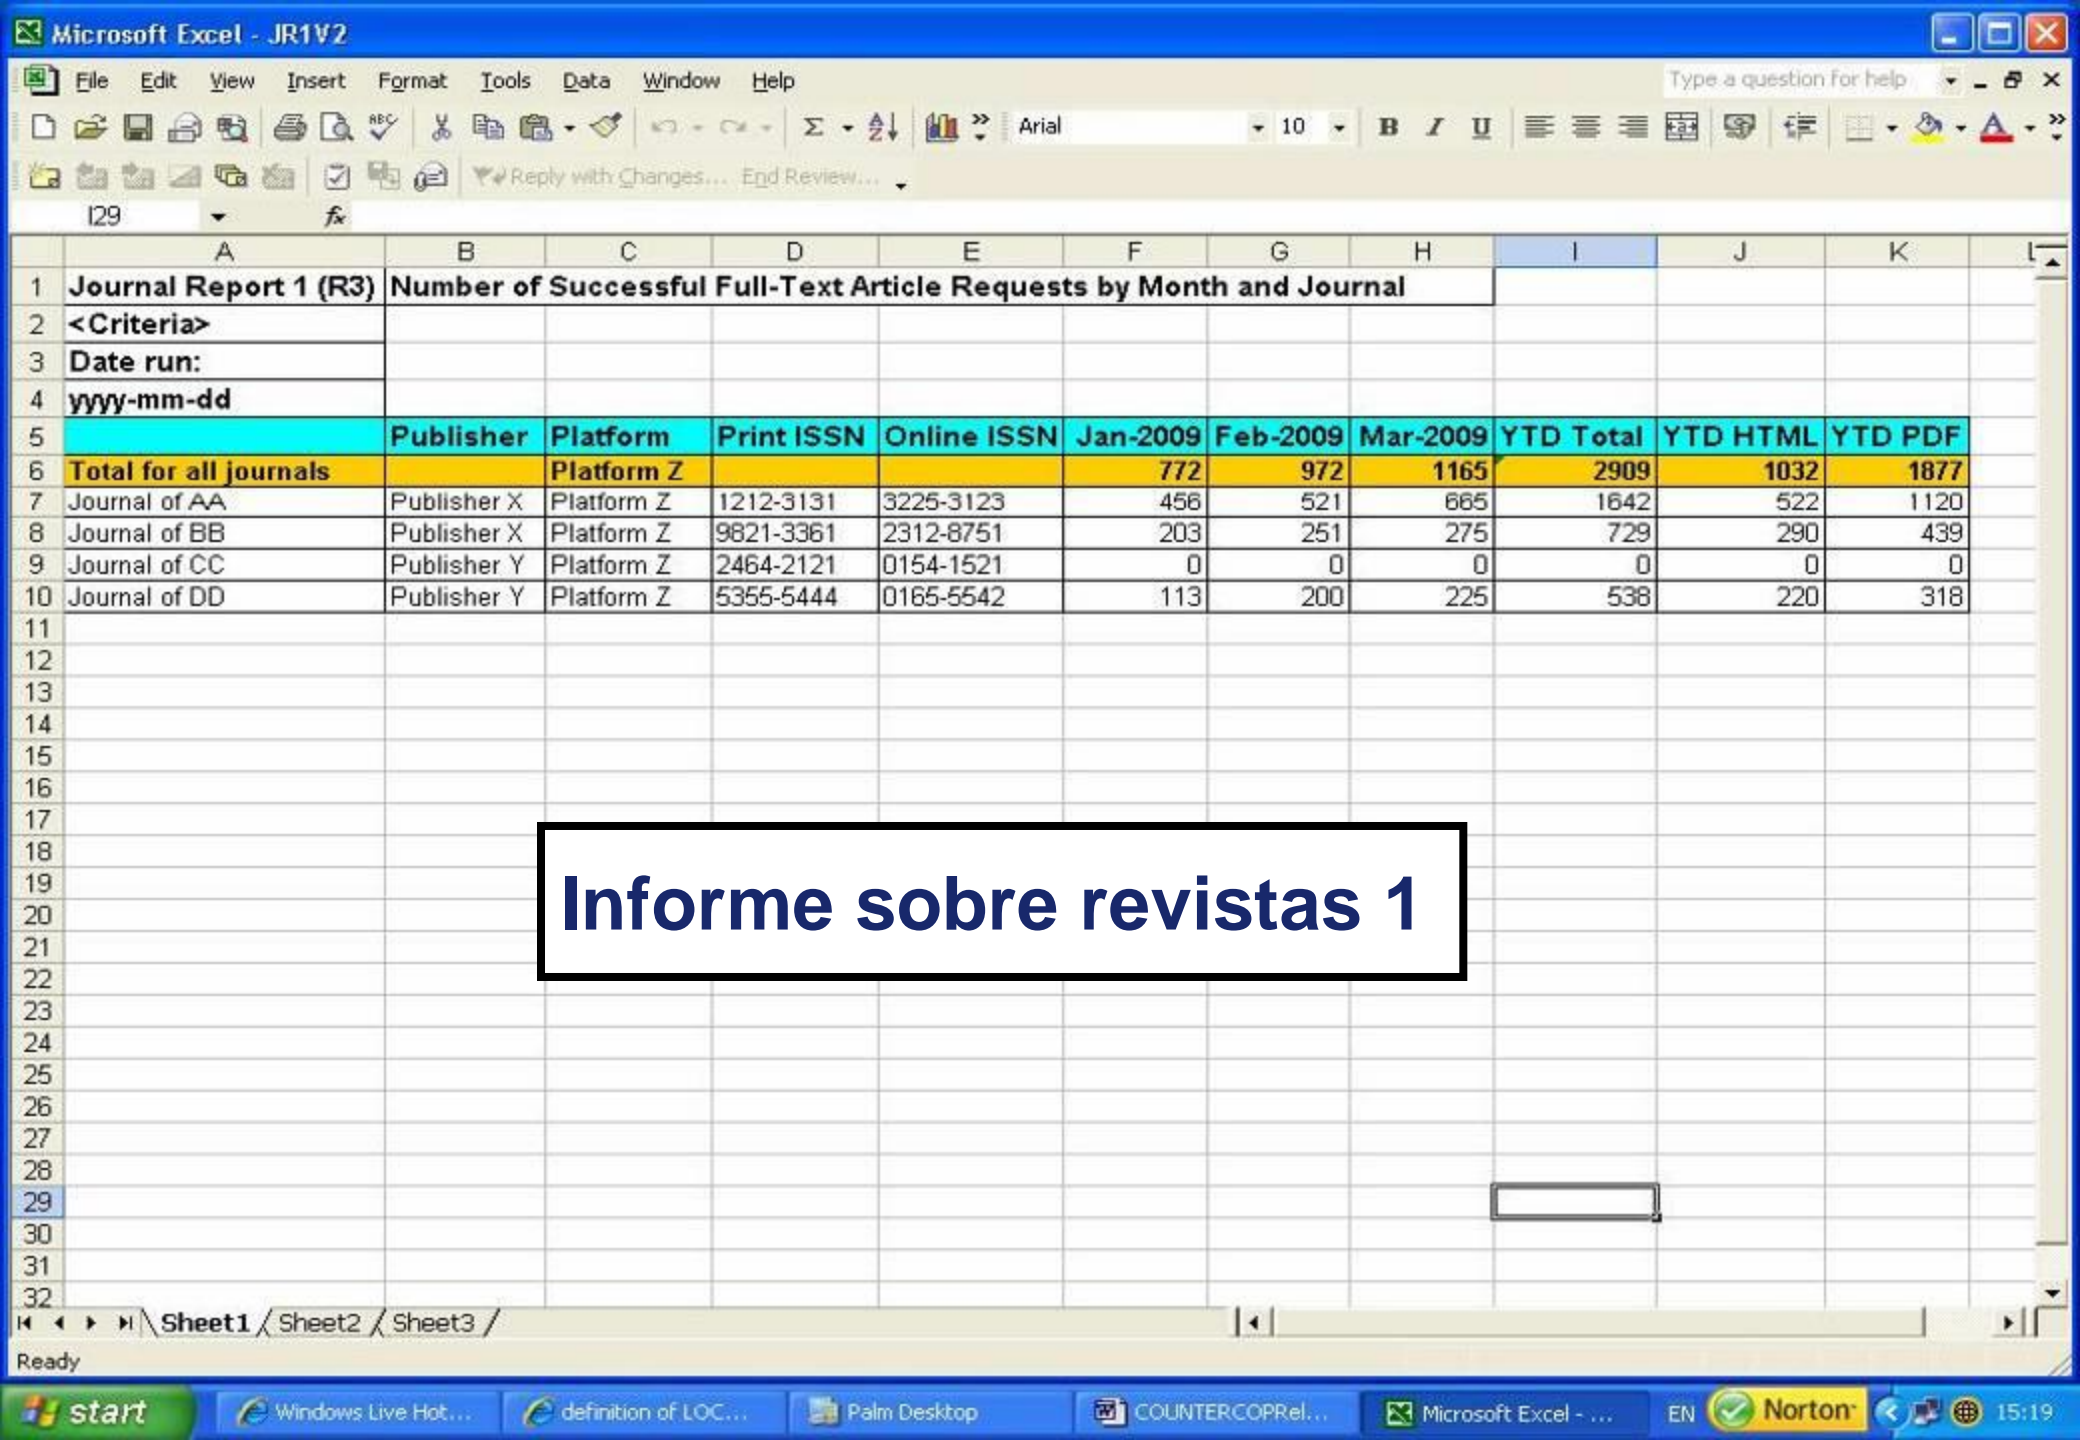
Microsoft Excel - JR1V2

File Edit View Insert Format Tools Data Window Help

Type a question for help

Arial 10

Reply with Changes... End Review...

I29 fx

| | A | B | C | D | E | F | G | H | I | J | K |
|---|---|---|---|---|---|---|---|---|---|---|---|
| 1 | Journal Report 1 (R3) | Number of Successful Full-Text Article Requests by Month and Journal | | | | | | | | | |
| 2 | <Criteria> | | | | | | | | | | |
| 3 | Date run: | | | | | | | | | | |
| 4 | yyyy-mm-dd | | | | | | | | | | |
| 5 | | Publisher | Platform | Print ISSN | Online ISSN | Jan-2009 | Feb-2009 | Mar-2009 | YTD Total | YTD HTML | YTD PDF |
| 6 | Total for all journals | | Platform Z | | | 772 | 972 | 1165 | 2909 | 1032 | 1877 |
| 7 | Journal of AA | Publisher X | Platform Z | 1212-3131 | 3225-3123 | 456 | 521 | 665 | 1642 | 522 | 1120 |
| 8 | Journal of BB | Publisher X | Platform Z | 9821-3361 | 2312-8751 | 203 | 251 | 275 | 729 | 290 | 439 |
| 9 | Journal of CC | Publisher Y | Platform Z | 2464-2121 | 0154-1521 | 0 | 0 | 0 | 0 | 0 | 0 |
| 10 | Journal of DD | Publisher Y | Platform Z | 5355-5444 | 0165-5542 | 113 | 200 | 225 | 538 | 220 | 318 |

11 12 13 14 15 16 17 18 19 20 21 22 23 24 25 26 27 28 29 30 31 32

Informe sobre revistas 1

Sheet1 Sheet2 Sheet3

Ready

start Windows Live Hot... definition of LOC... Palm Desktop COUNTERCOPRel... Microsoft Excel - ... EN Norton 15:19